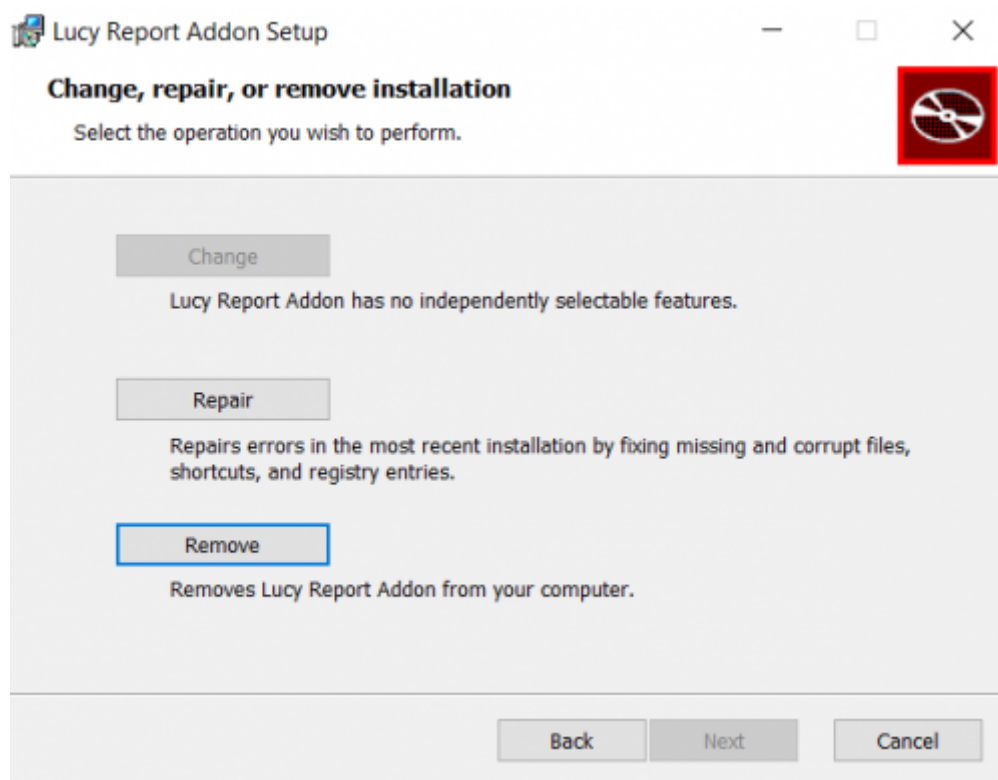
Lucy Report Addon Setup

Change, repair, or remove installation

Select the operation you wish to perform.

Change

Lucy Report Addon has no independently selectable features.

Repair

Repairs errors in the most recent installation by fixing missing and corrupt files, shortcuts, and registry entries.

Remove

Removes Lucy Report Addon from your computer.

Back

Next

Cancel